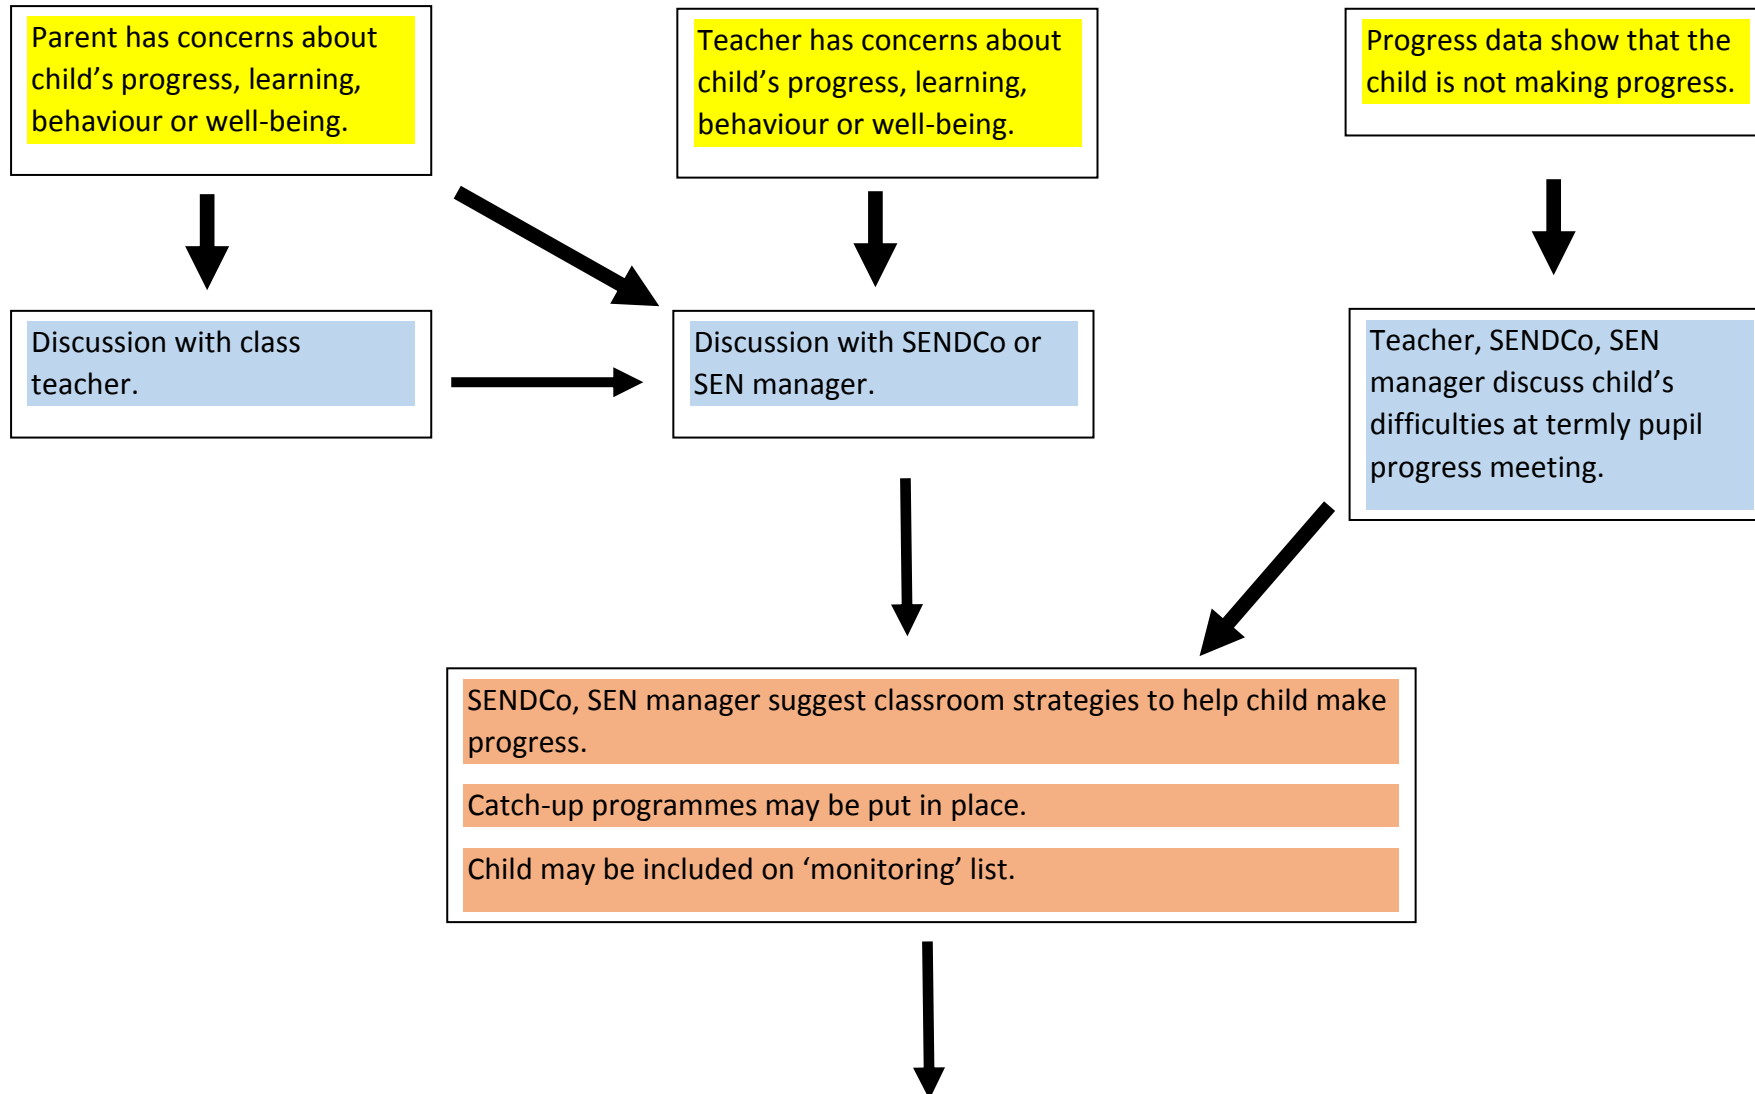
Parent has concerns about child’s progress, learning, behaviour or well-being.

Teacher has concerns about child’s progress, learning, behaviour or well-being.

Progress data show that the child is not making progress.

Discussion with class teacher.

Discussion with SENDCo or SEN manager.

Teacher, SENDCo, SEN manager discuss child’s difficulties at termly pupil progress meeting.

SENDCo, SEN manager suggest classroom strategies to help child make progress.

Catch-up programmes may be put in place.

Child may be included on ‘monitoring’ list.